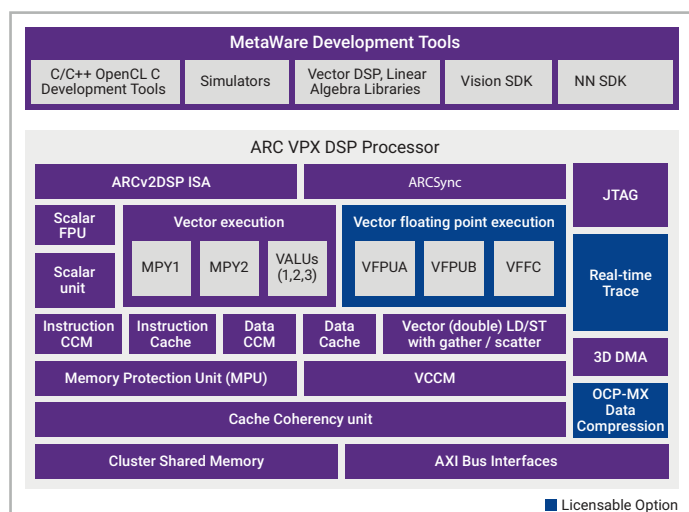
MetaWare Development Tools

C/C++ OpenCL C Development Tools

Simulators

Vector DSP, Linear Algebra Libraries

Vision SDK

NN SDK

ARC VPX DSP Processor

ARCv2DSP ISA

ARCSync

JTAG

Scalar FPU

Scalar unit

Vector execution

MPY1

MPY2

VALUs (1,2,3)

Vector floating point execution

VFPUA

VFPUB

VFFC

Real-time Trace

Instruction CCM

Instruction Cache

Data CCM

Data Cache

Vector (double) LD/ST with gather / scatter

3D DMA

Memory Protection Unit (MPU)

VCCM

OCP-MX Data Compression

Cache Coherency unit

Cluster Shared Memory

AXI Bus Interfaces

Licensable Option